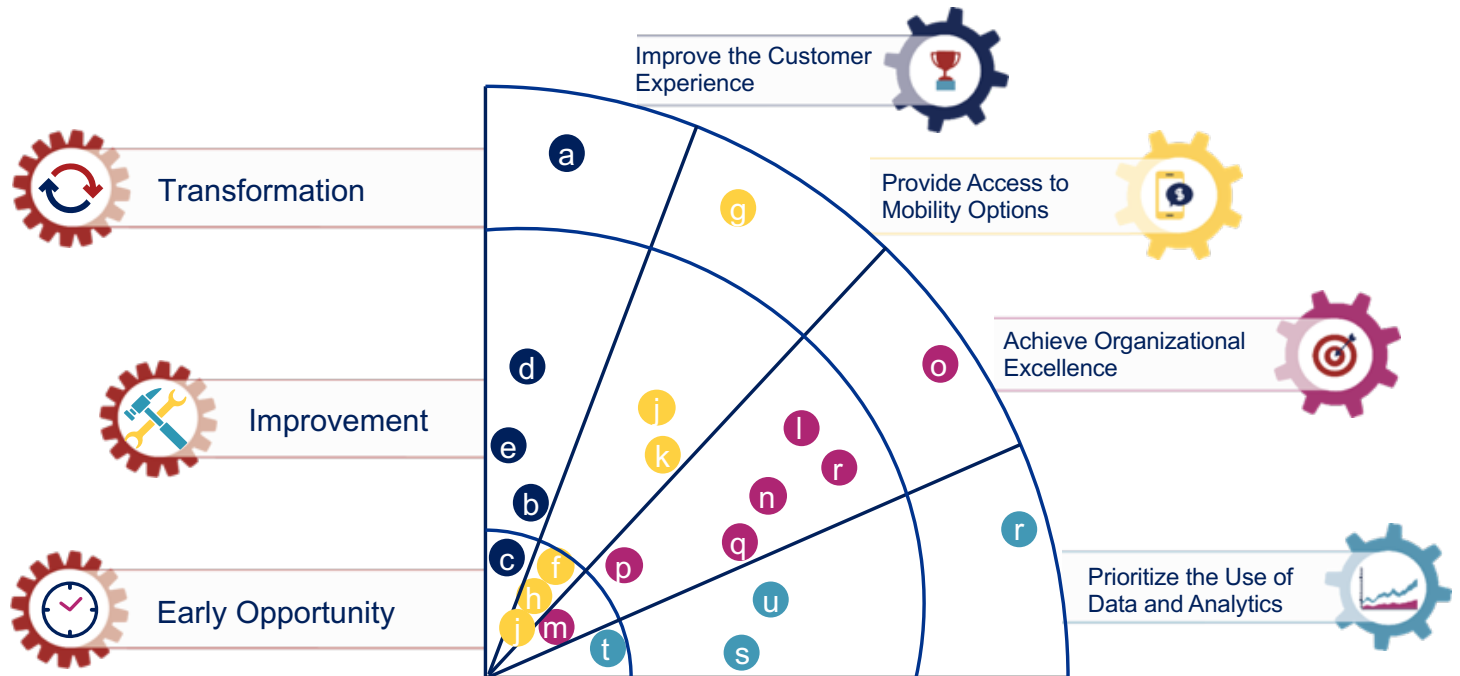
Improve the Customer Experience

Provide Access to Mobility Options

Achieve Organizational Excellence

Prioritize the Use of Data and Analytics

Transformation

Improvement

Early Opportunity

a
g
d
j
k
e
l
r
o
n
b
q
c
f
p
r
h
u
j
m
t
s